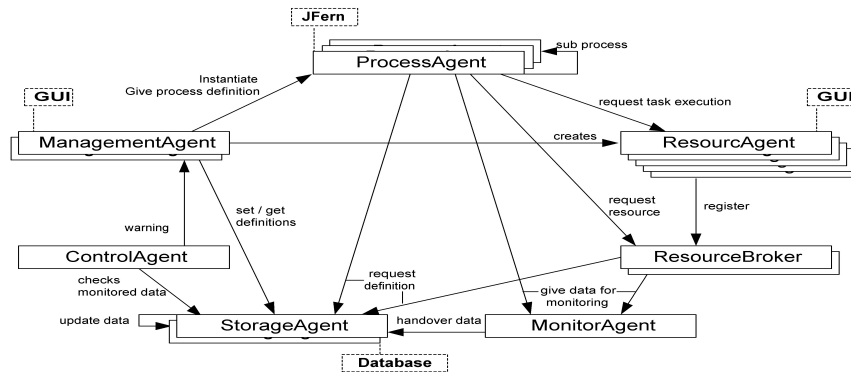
JFern

sub process

ProcessAgent

Instantiate
Give process definition

request task execution

GUI

GUI

ManagementAgent

creates

ResourcAgent

set / get definitions

request resource

register

warning

ControlAgent

ResourceBroker

checks monitored data

request definition

give data for monitoring

update data

StorageAgent

handover data

MonitorAgent

Database